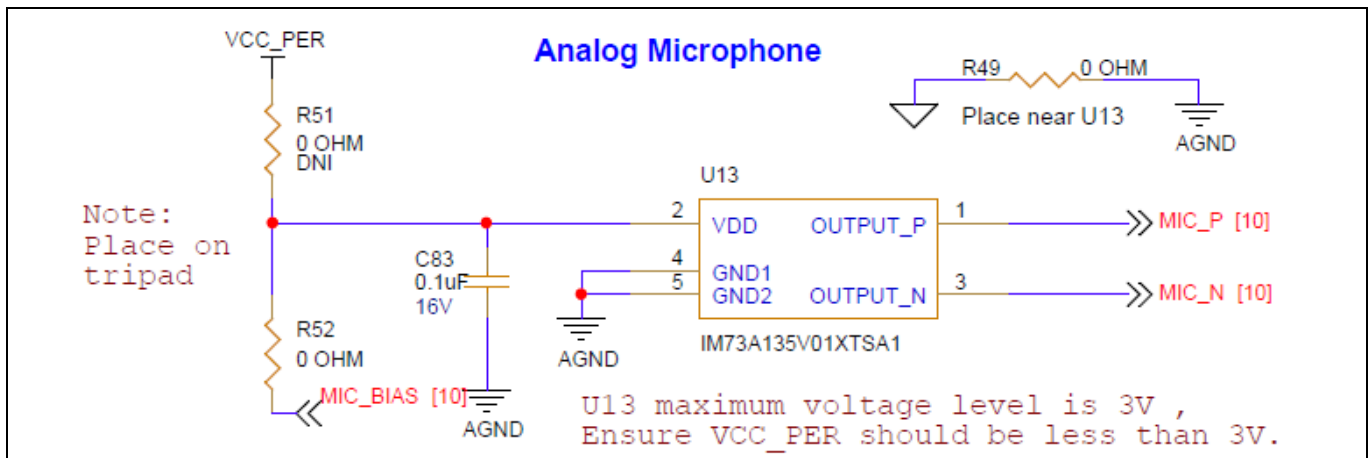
VCC_PER

Analog Microphone

R49 0 OHM

Place near U13

AGND

R51
0 OHM
DNI

Note:
Place on
tripad

U13

2 VDD OUTPUT_P 1

MIC_P [10]

C83
0.1uF
16V

4 GND1
5 GND2 OUTPUT_N 3

MIC_N [10]

AGND

IM73A135V01XTSA1

R52
0 OHM

MIC_BIAS [10]

AGND

U13 maximum voltage level is 3V ,
Ensure VCC_PER should be less than 3V.